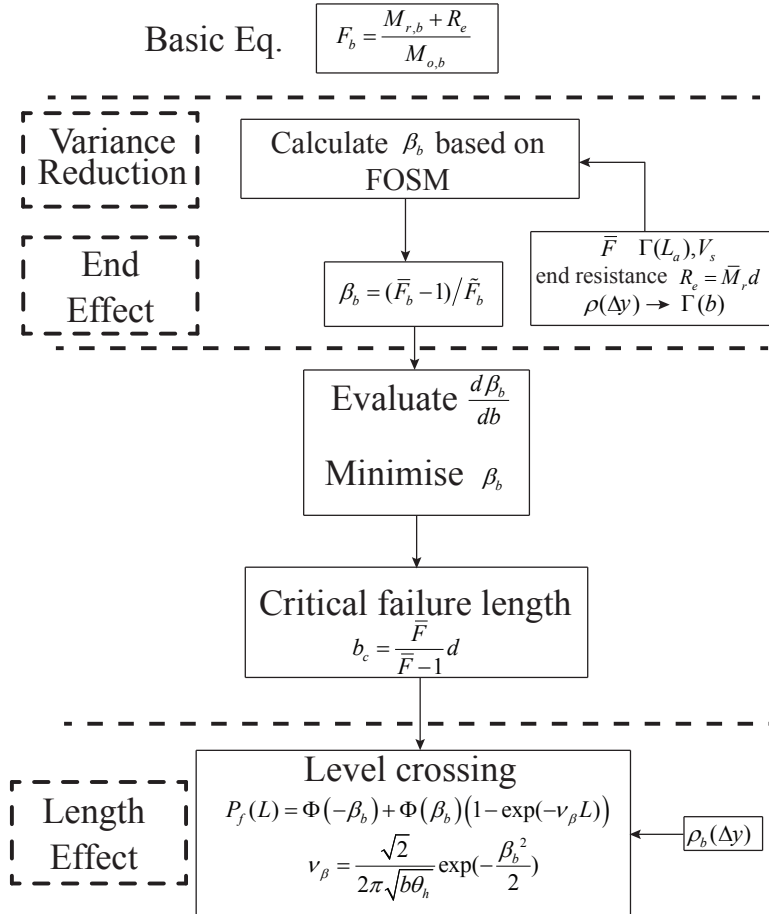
Basic Eq. $F_b = \frac{M_{r,b} + R_e}{M_{o,b}}$

Variance Reduction

Calculate $\beta_b$ based on FOSM

End Effect

$\beta_b = (\bar{F}_b - 1)/\tilde{F}_b$

$\bar{F}$ $\Gamma(L_a), V_s$
end resistance $R_e = \bar{M}_r d$
$\rho(\Delta y) \rightarrow \Gamma(b)$

Evaluate $\frac{d\beta_b}{db}$

Minimise $\beta_b$

Critical failure length
$b_c = \frac{\bar{F}}{\bar{F} - 1} d$

Length Effect

Level crossing
$P_f(L) = \Phi(-\beta_b) + \Phi(\beta_b)(1 - \exp(-\nu_\beta L))$
$\nu_\beta = \frac{\sqrt{2}}{2\pi\sqrt{b\theta_h}} \exp(-\frac{\beta_b{}^2}{2})$

$\rho_b(\Delta y)$